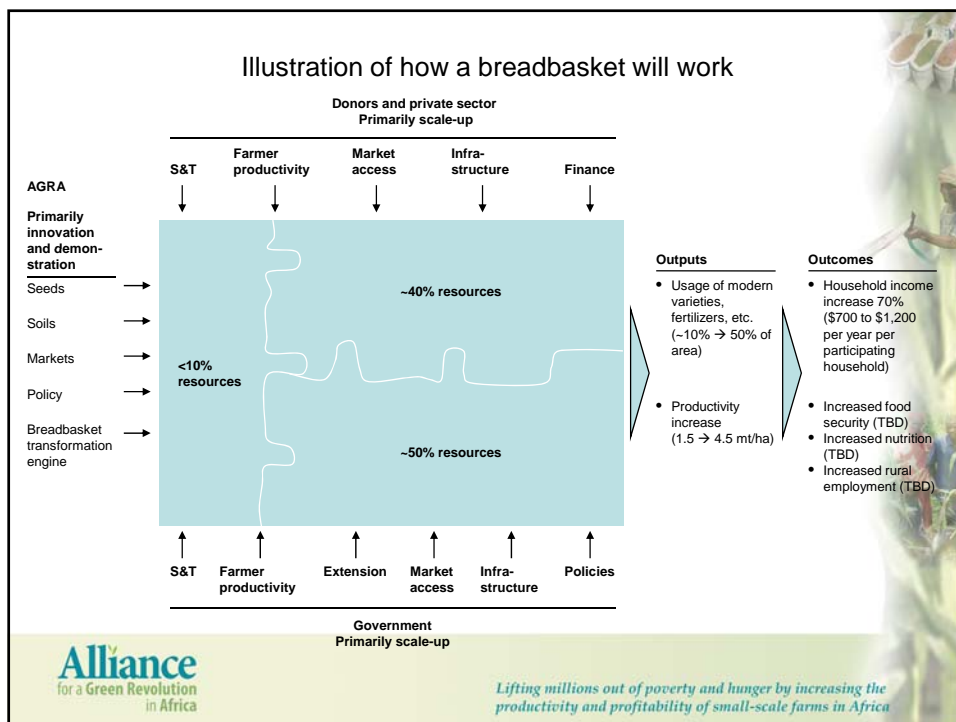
Illustration of how a breadbasket will work

Donors and private sector
Primarily scale-up

S&T

Farmer productivity

Market access

Infrastructure

Finance

AGRA

Primarily innovation and demonstration

Seeds

Soils

Markets

Policy

Breadbasket transformation engine

<10% resources

~40% resources

~50% resources

Outputs

• Usage of modern varieties, fertilizers, etc. (~10% → 50% of area)

• Productivity increase (1.5 → 4.5 mt/ha)

Outcomes

• Household income increase 70% ($700 to $1,200 per year per participating household)

• Increased food security (TBD)
• Increased nutrition (TBD)
• Increased rural employment (TBD)

S&T

Farmer productivity

Extension

Market access

Infrastructure

Policies

Government
Primarily scale-up

Alliance for a Green Revolution in Africa

Lifting millions out of poverty and hunger by increasing the productivity and profitability of small-scale farms in Africa